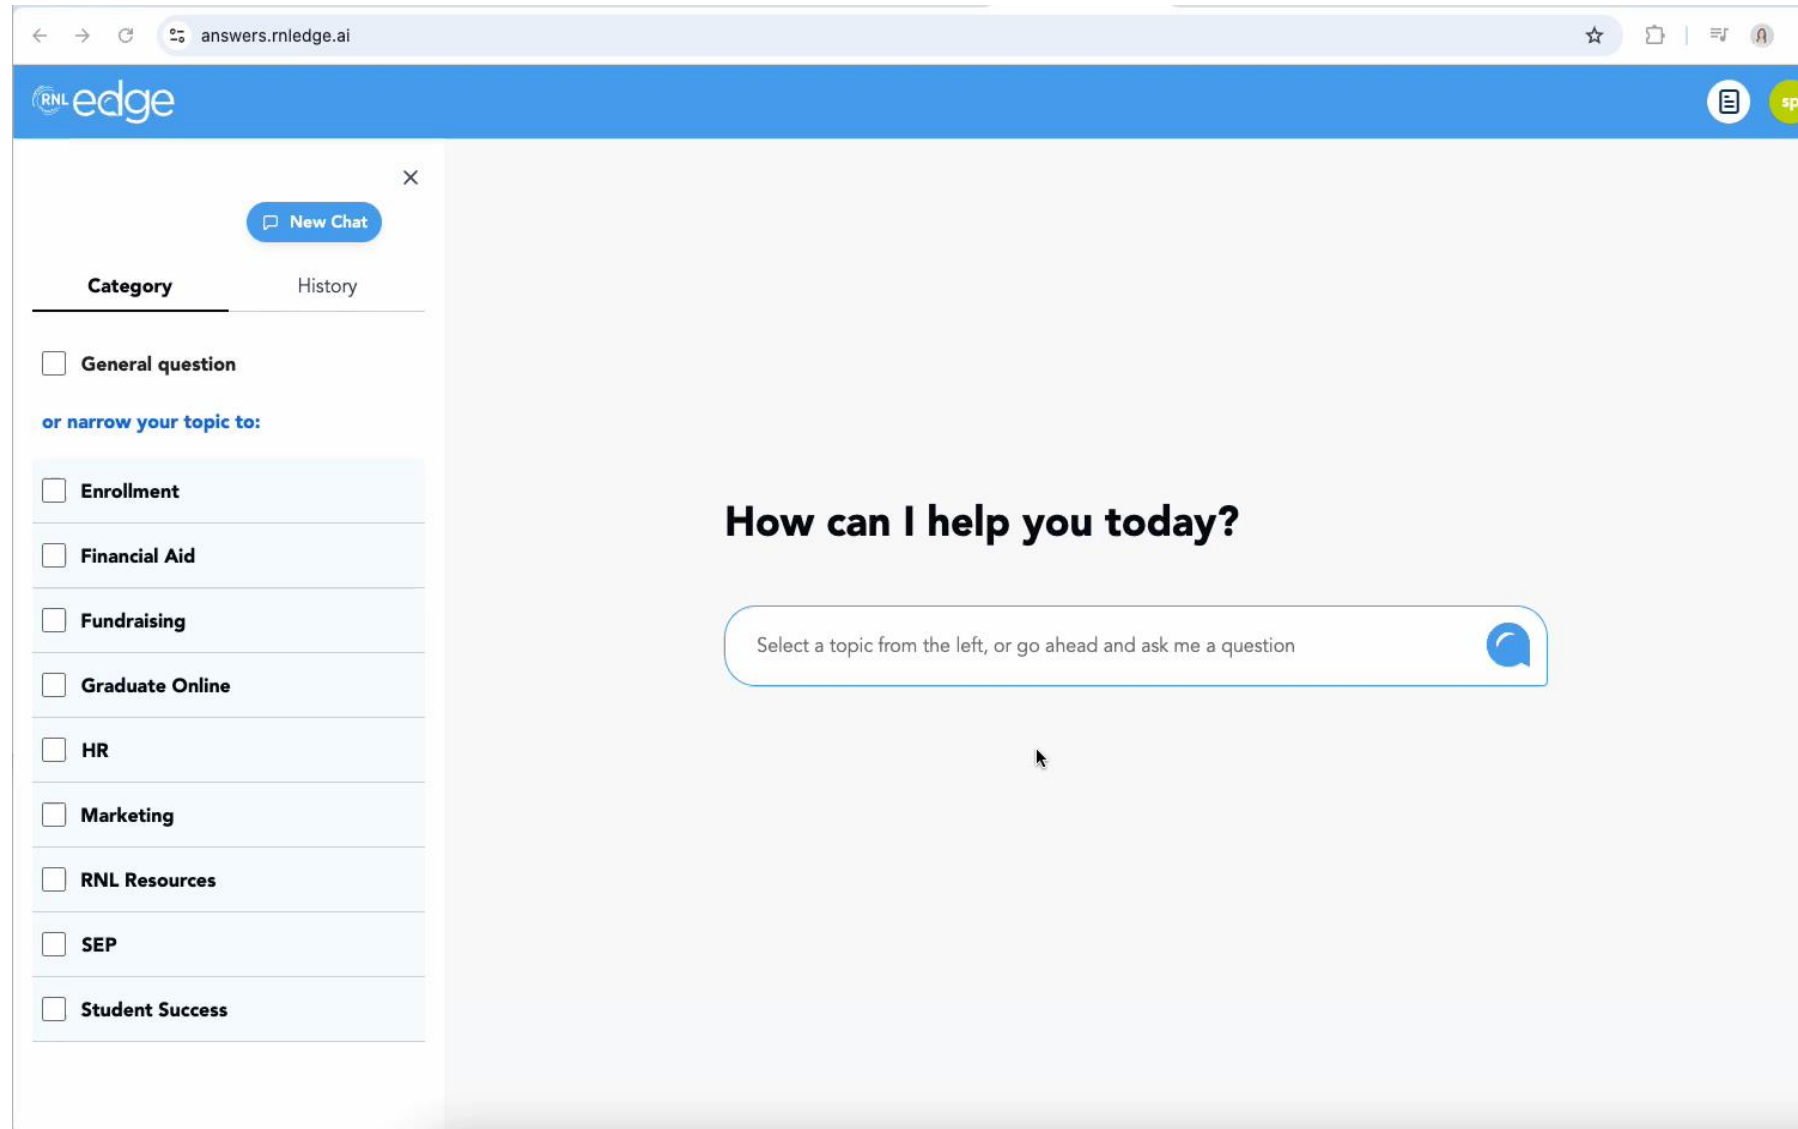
answers.rnledge.ai

RNL edge

sp

New Chat

Category

History

General question

or narrow your topic to:

Enrollment

Financial Aid

Fundraising

Graduate Online

HR

Marketing

RNL Resources

SEP

Student Success

How can I help you today?

Select a topic from the left, or go ahead and ask me a question